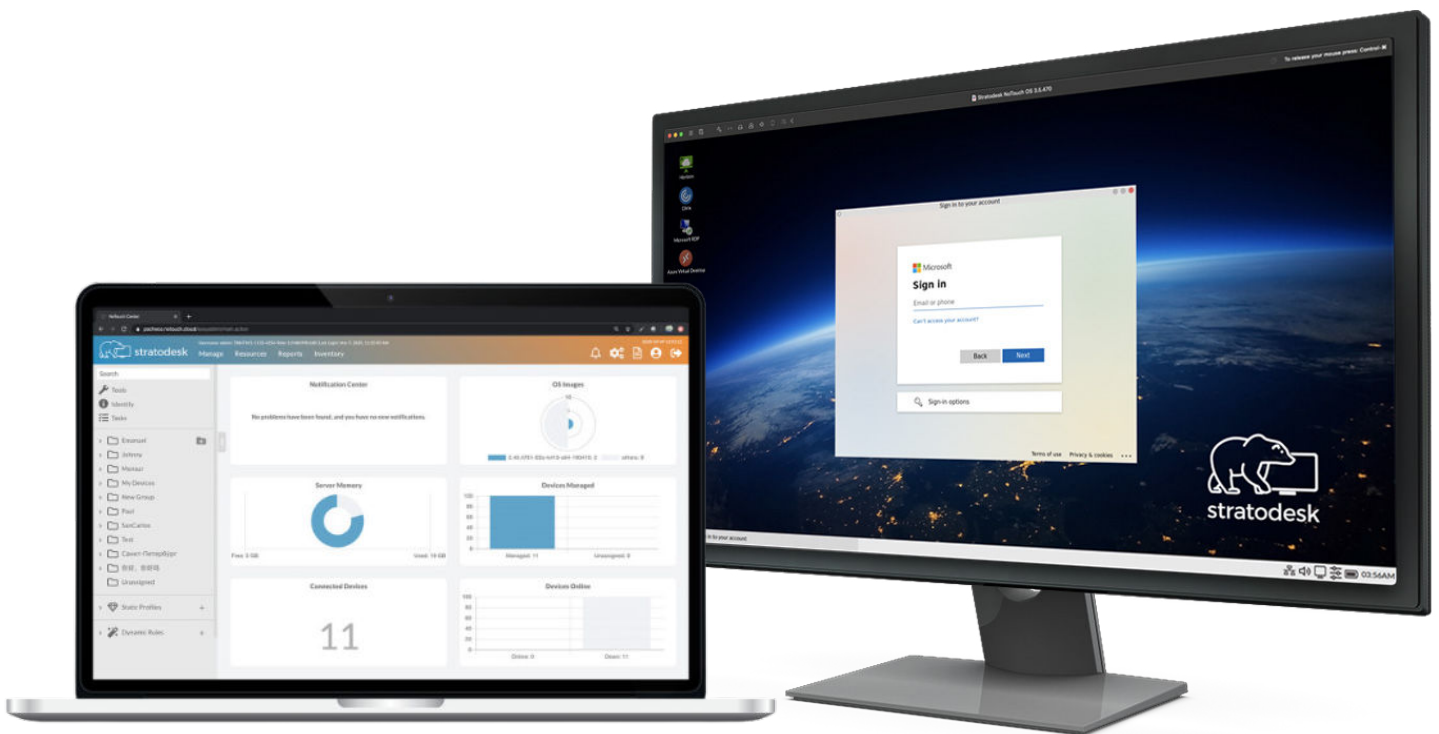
NoTouch Center

stratodesk Manage Resources Reports Inventory

Search

Tools
Identify
Tasks

Emanuel
Johnny
Manaci
My Devices
New Group
Paul
SanCarlos
Test
Санкт-Петербург
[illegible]
Unassigned

Static Profiles
Dynamic Rules

Notification Center
No problems have been found, and you have no new notifications.

OS Images

Server Memory
Free: 3 GB
Used: 10 GB

Devices Managed
Managed: 11
Unassigned: 0

Connected Devices
11

Devices Online
Online: 0
Dead: 11

To release your mouse press: Control-⌘

Stratodesk NoTouch OS 3.5.470

Sign in to your account

Microsoft
Sign in
Email or phone
Can't access your account?
Back
Next

Sign-in options

Terms of use Privacy & cookies ...

stratodesk

Sign in to your account

03:56AM